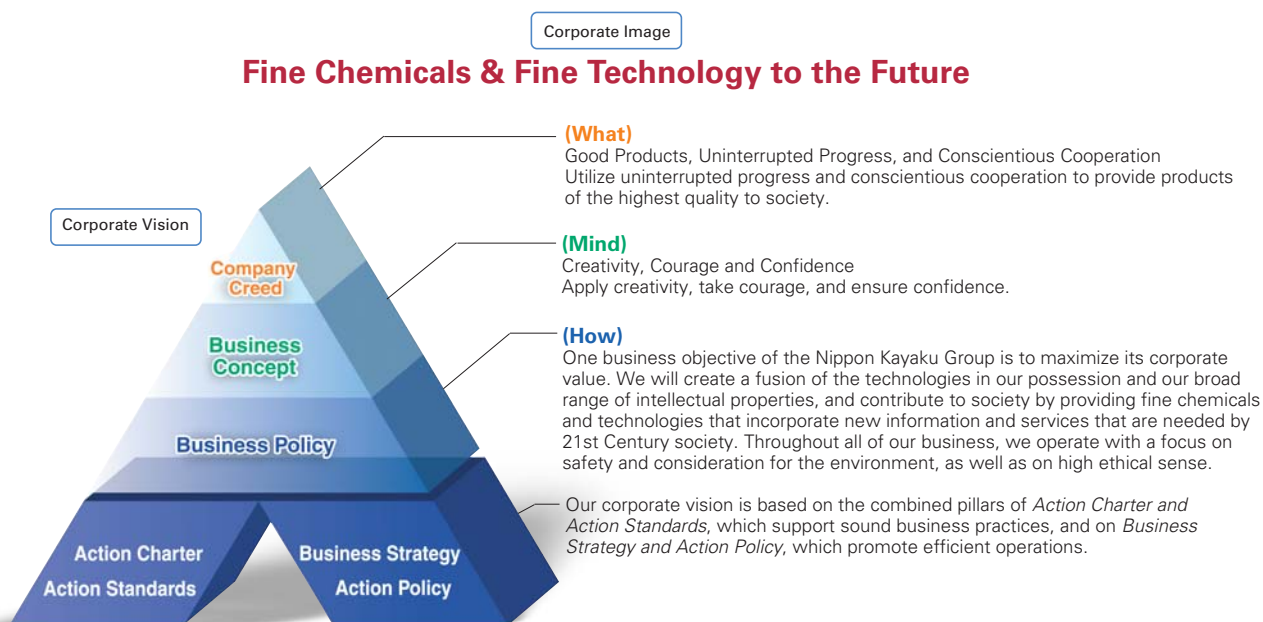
Corporate Image

Fine Chemicals & Fine Technology to the Future

Corporate Vision

Company Creed

Business Concept

Business Policy

Action Charter
Action Standards

Business Strategy
Action Policy

(What)
Good Products, Uninterrupted Progress, and Conscientious Cooperation
Utilize uninterrupted progress and conscientious cooperation to provide products of the highest quality to society.

(Mind)
Creativity, Courage and Confidence
Apply creativity, take courage, and ensure confidence.

(How)
One business objective of the Nippon Kayaku Group is to maximize its corporate value. We will create a fusion of the technologies in our possession and our broad range of intellectual properties, and contribute to society by providing fine chemicals and technologies that incorporate new information and services that are needed by 21st Century society. Throughout all of our business, we operate with a focus on safety and consideration for the environment, as well as on high ethical sense.

Our corporate vision is based on the combined pillars of Action Charter and Action Standards, which support sound business practices, and on Business Strategy and Action Policy, which promote efficient operations.